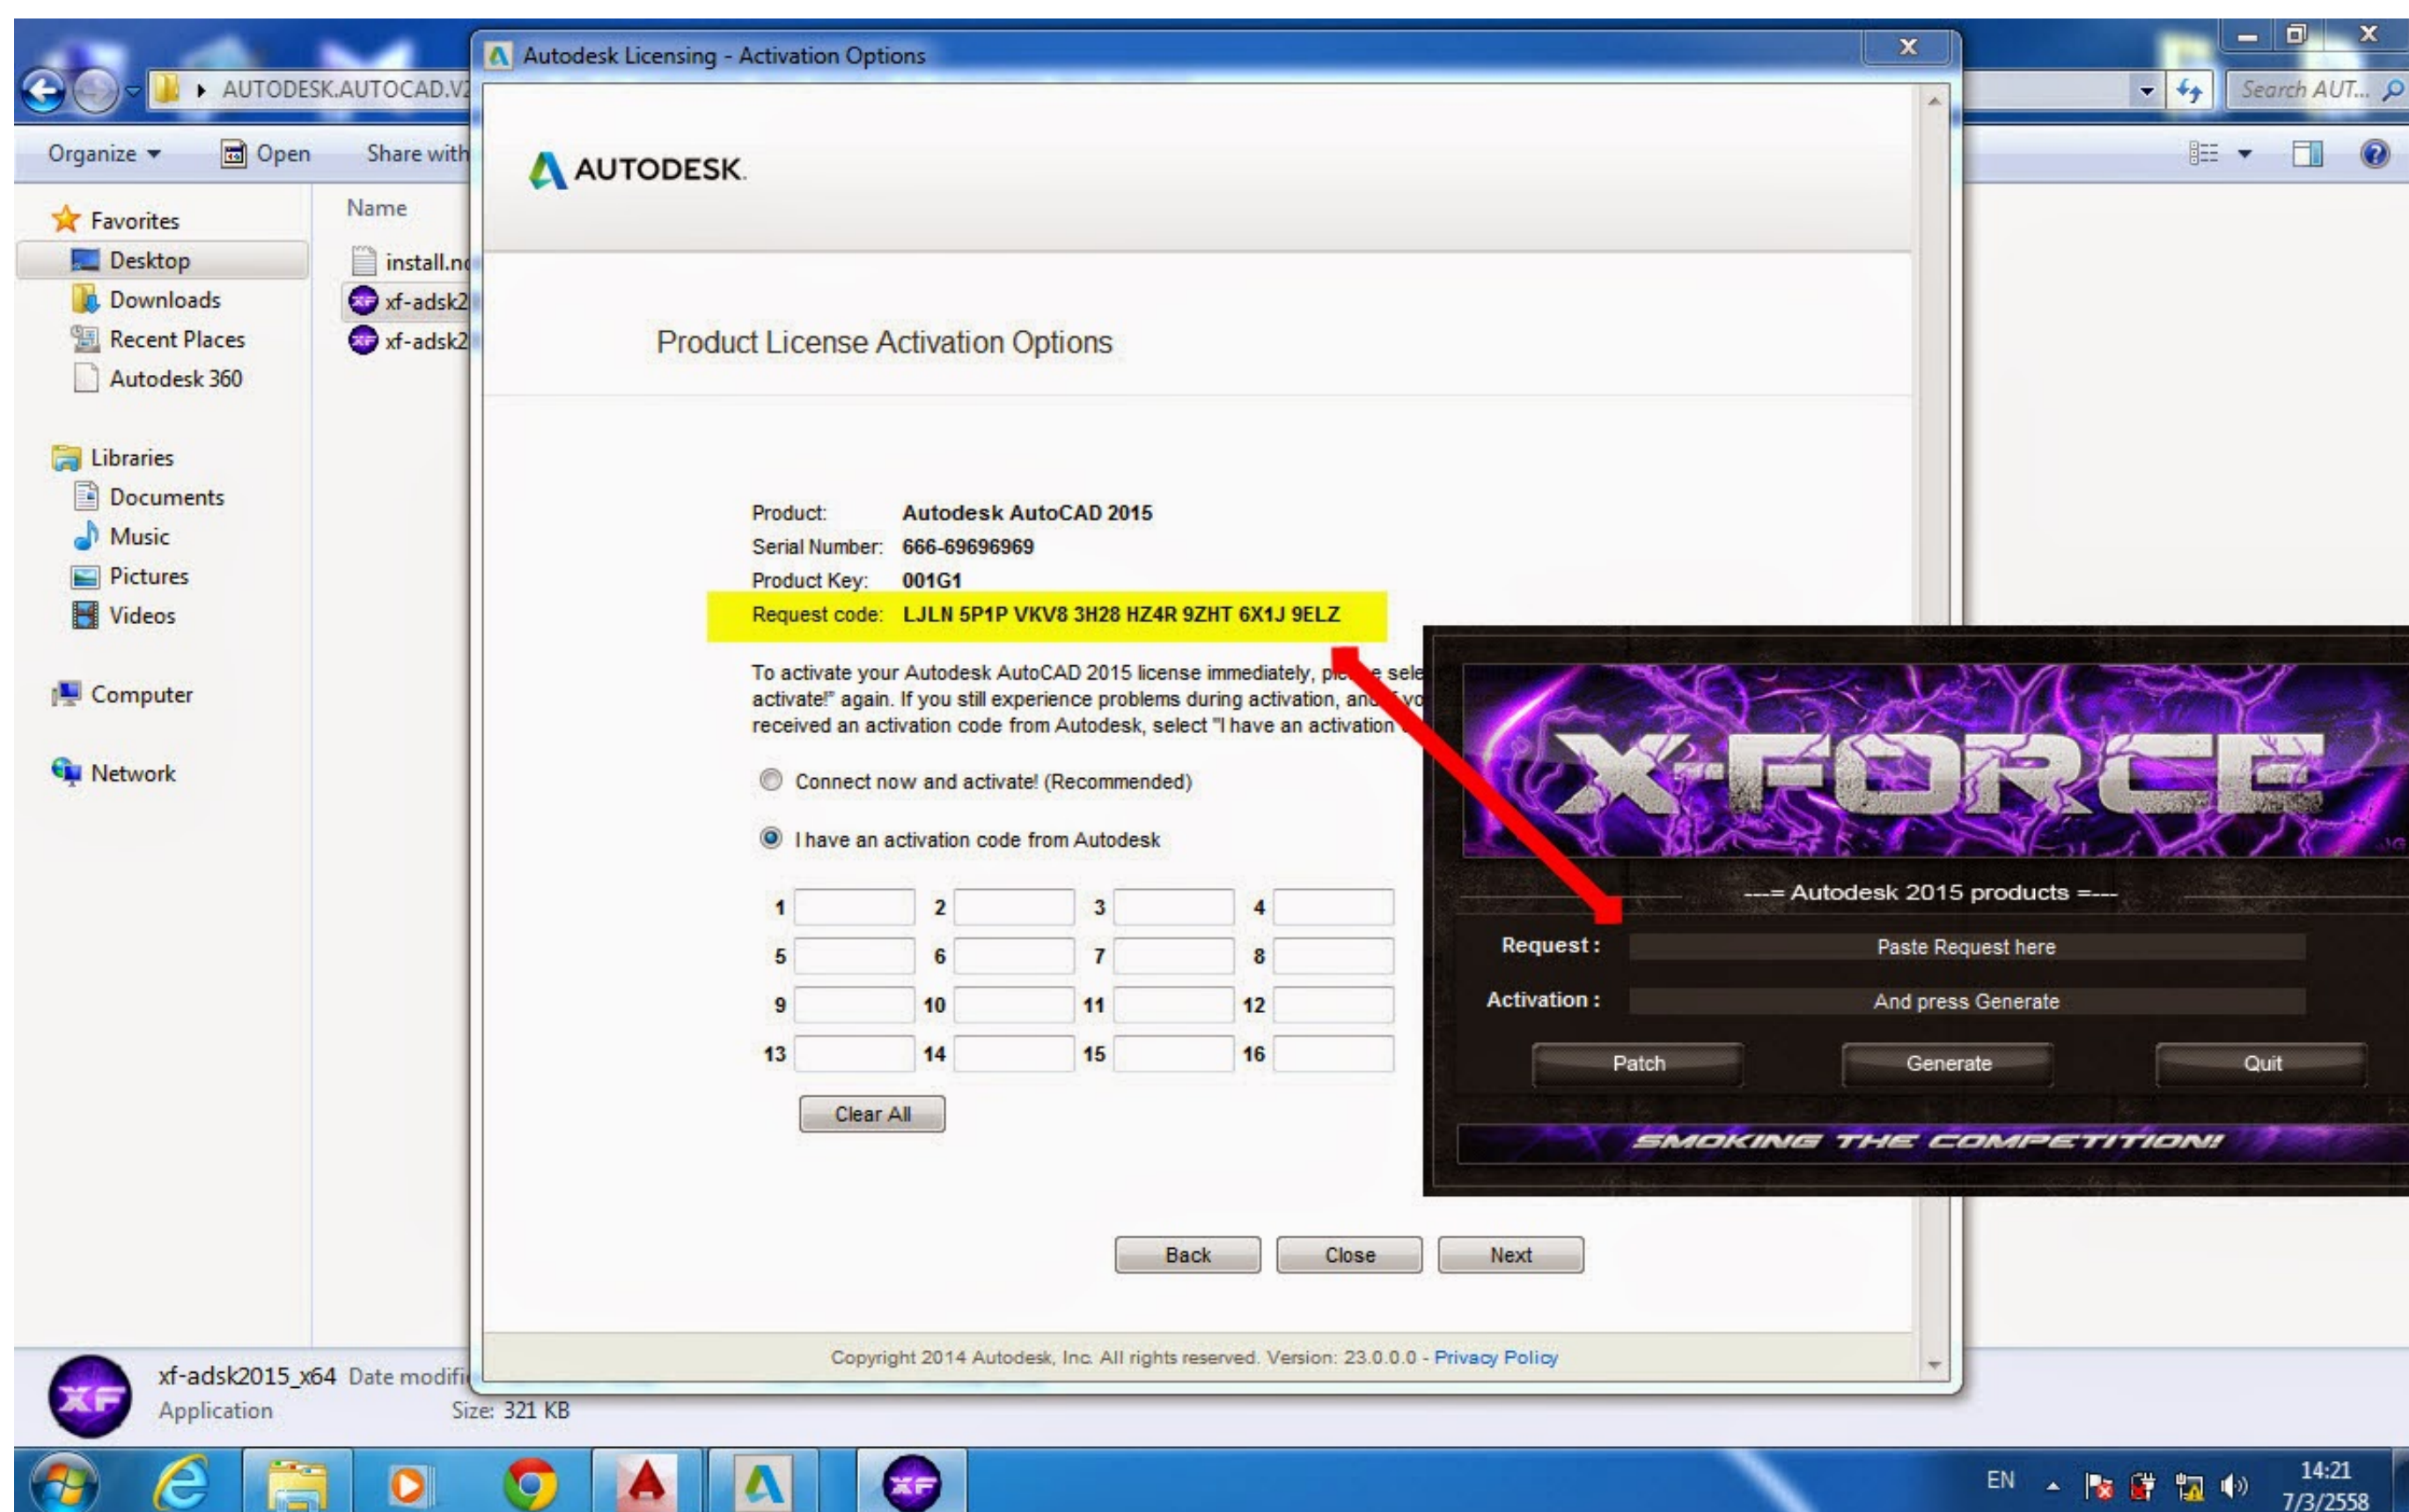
AUTODESK.AUTOCAD.V2

Search AUT...

Organize ▾ Open Share with

Favorites
Desktop
Downloads
Recent Places
Autodesk 360

Libraries
Documents
Music
Pictures
Videos

Computer

Network

Name
install.n
xf-adsk2
xf-adsk2

Autodesk Licensing - Activation Options

AUTODESK.

Product License Activation Options

| Product: | Autodesk AutoCAD 2015 |
|---|---|
| Serial Number: | 666-69696969 |
| Product Key: | 001G1 |
| Request code: | LJLN 5P1P VKV8 3H28 HZ4R 9ZHT 6X1J 9ELZ |

To activate your Autodesk AutoCAD 2015 license immediately, pl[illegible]e sele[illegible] activate!" again. If you still experience problems during activation, an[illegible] yo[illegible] received an activation code from Autodesk, select "I have an activation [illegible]

Connect now and activate! (Recommended)

I have an activation code from Autodesk

1 2 3 4
5 6 7 8
9 10 11 12
13 14 15 16

Clear All

Back Close Next

Copyright 2014 Autodesk, Inc. All rights reserved. Version: 23.0.0.0 - Privacy Policy

X-FORCE

---= Autodesk 2015 products =---

Request : Paste Request here

Activation : And press Generate

Patch Generate Quit

SMOKING THE COMPETITION!

xf-adsk2015_x64 Date modifi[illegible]
Application Size: 321 KB

EN 14:21 7/3/2558